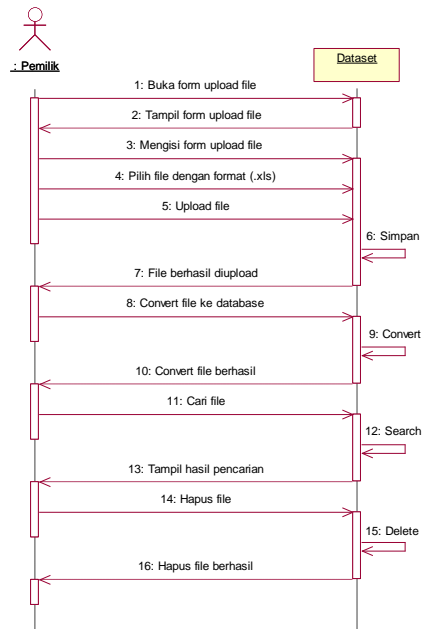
: Pemilik

Dataset

1: Buka form upload file

2: Tampil form upload file

3: Mengisi form upload file

4: Pilih file dengan format (.xls)

5: Upload file

6: Simpan

7: File berhasil diupload

8: Convert file ke database

9: Convert

10: Convert file berhasil

11: Cari file

12: Search

13: Tampil hasil pencarian

14: Hapus file

15: Delete

16: Hapus file berhasil